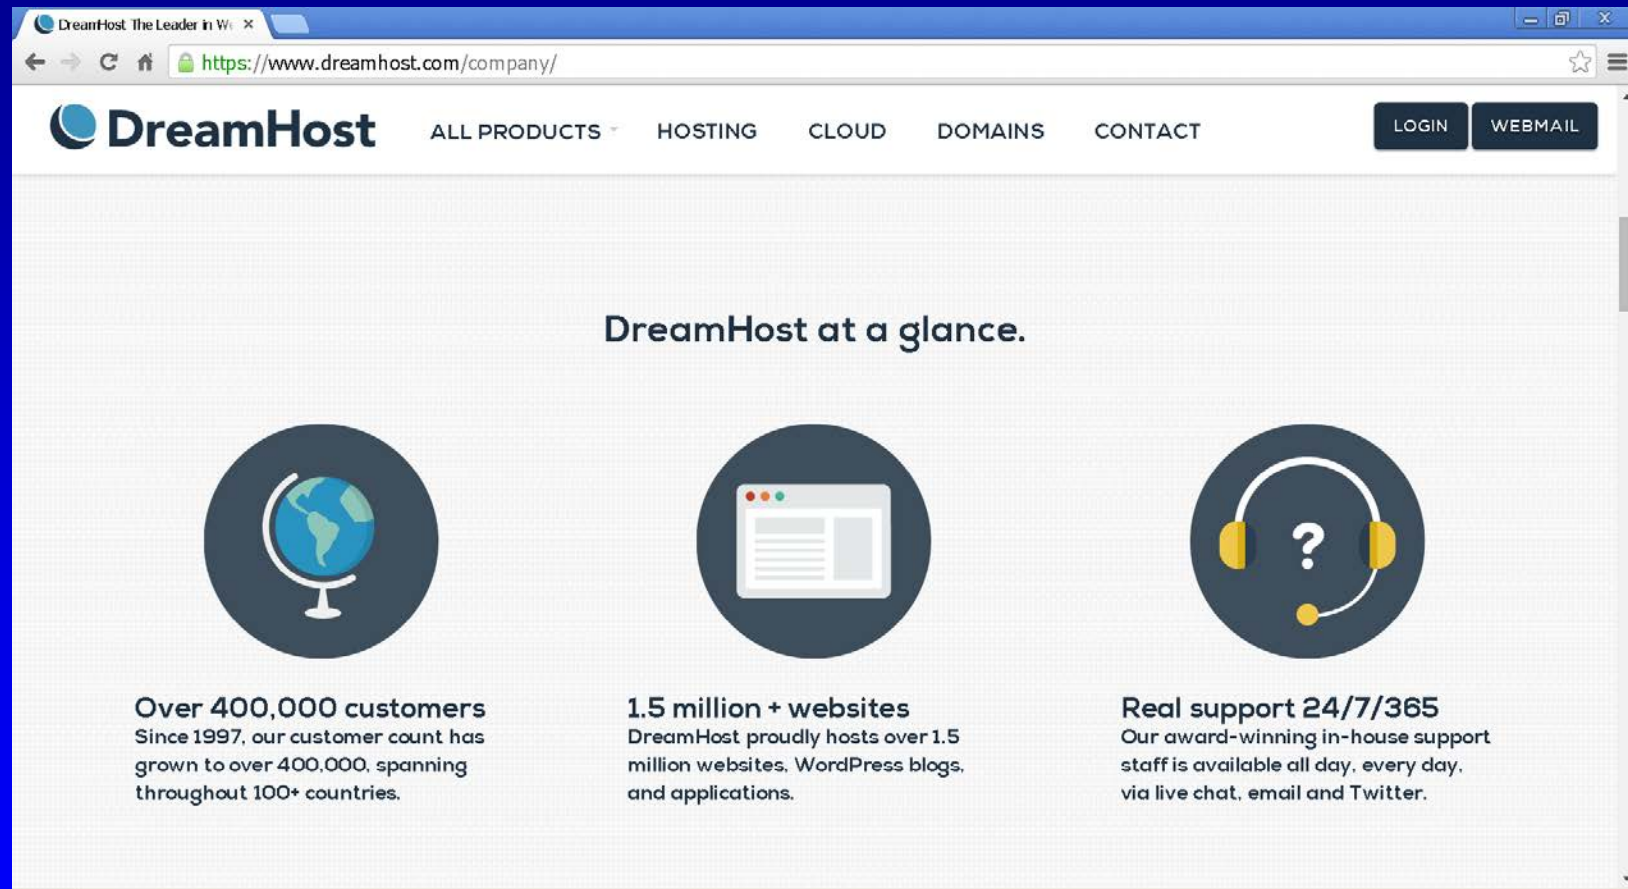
DreamHost The Leader in W

https://www.dreamhost.com/company/

DreamHost

ALL PRODUCTS

HOSTING

CLOUD

DOMAINS

CONTACT

LOGIN

WEBMAIL

DreamHost at a glance.

?

Over 400,000 customers
Since 1997, our customer count has grown to over 400,000, spanning throughout 100+ countries.

1.5 million + websites
DreamHost proudly hosts over 1.5 million websites, WordPress blogs, and applications.

Real support 24/7/365
Our award-winning in-house support staff is available all day, every day, via live chat, email and Twitter.